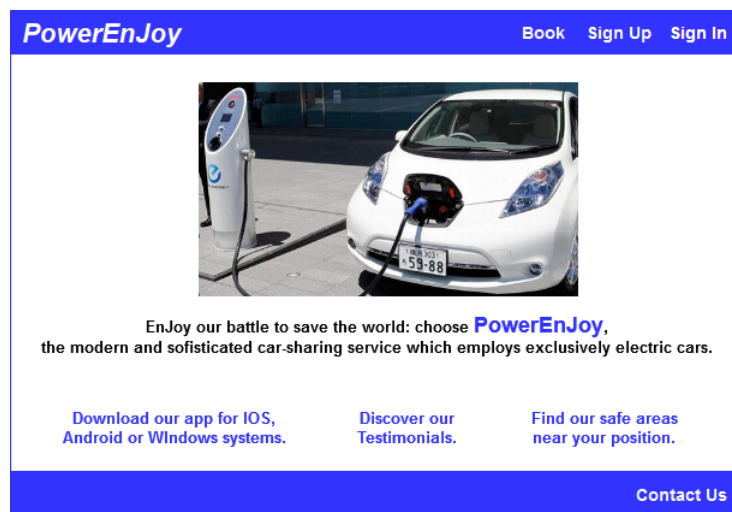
PowerEnJoy

Book Sign Up Sign In

59-88

EnJoy our battle to save the world: choose PowerEnJoy, the modern and sofisticated car-sharing service which employs exclusively electric cars.

Download our app for IOS, Android or WIndows systems.

Discover our Testimonials.

Find our safe areas near your position.

Contact Us